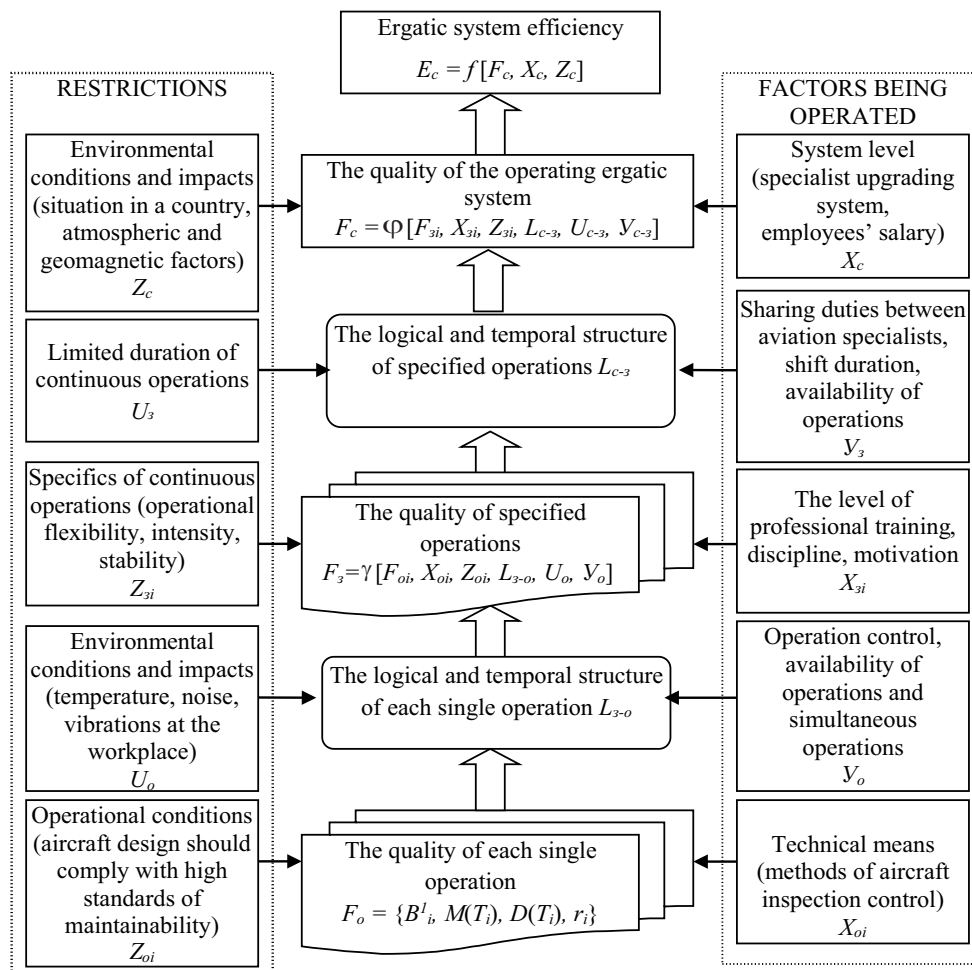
Ergatic system efficiency
$E_c = f[F_c, X_c, Z_c]$

RESTRICTIONS

FACTORS BEING OPERATED

Environmental conditions and impacts (situation in a country, atmospheric and geomagnetic factors)
$Z_c$

The quality of the operating ergatic system
$F_c = \varphi[F_{зi}, X_{зi}, Z_{зi}, L_{c-з}, U_{c-з}, У_{c-з}]$

System level (specialist upgrading system, employees' salary)
$X_c$

Limited duration of continuous operations
$U_з$

The logical and temporal structure of specified operations $L_{c-з}$

Sharing duties between aviation specialists, shift duration, availability of operations
$У_з$

Specifics of continuous operations (operational flexibility, intensity, stability)
$Z_{зi}$

The quality of specified operations
$F_з=\gamma[F_{oi}, X_{oi}, Z_{oi}, L_{з-o}, U_o, У_o]$

The level of professional training, discipline, motivation
$X_{зi}$

Environmental conditions and impacts (temperature, noise, vibrations at the workplace)
$U_o$

The logical and temporal structure of each single operation $L_{з-o}$

Operation control, availability of operations and simultaneous operations
$У_o$

Operational conditions (aircraft design should comply with high standards of maintainability)
$Z_{oi}$

The quality of each single operation
$F_o = \{B^1_i, M(T_i), D(T_i), r_i\}$

Technical means (methods of aircraft inspection control)
$X_{oi}$